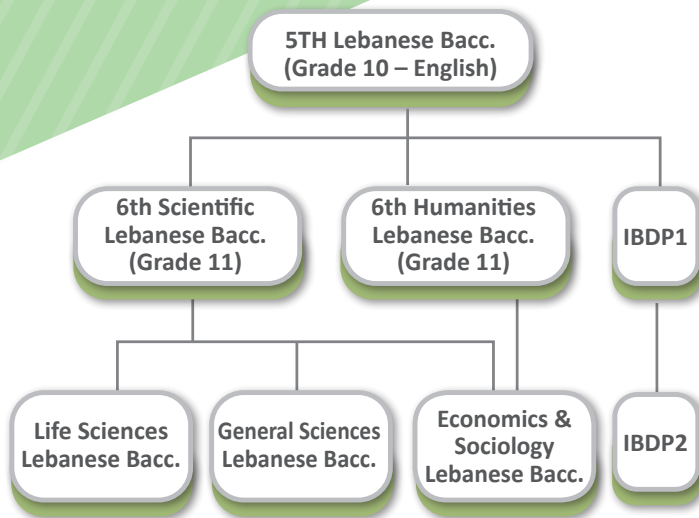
5TH Lebanese Bacc.
(Grade 10 – English)

6th Scientific
Lebanese Bacc.
(Grade 11)

6th Humanities
Lebanese Bacc.
(Grade 11)

IBDP1

Life Sciences
Lebanese Bacc.

General Sciences
Lebanese Bacc.

Economics &
Sociology
Lebanese Bacc.

IBDP2